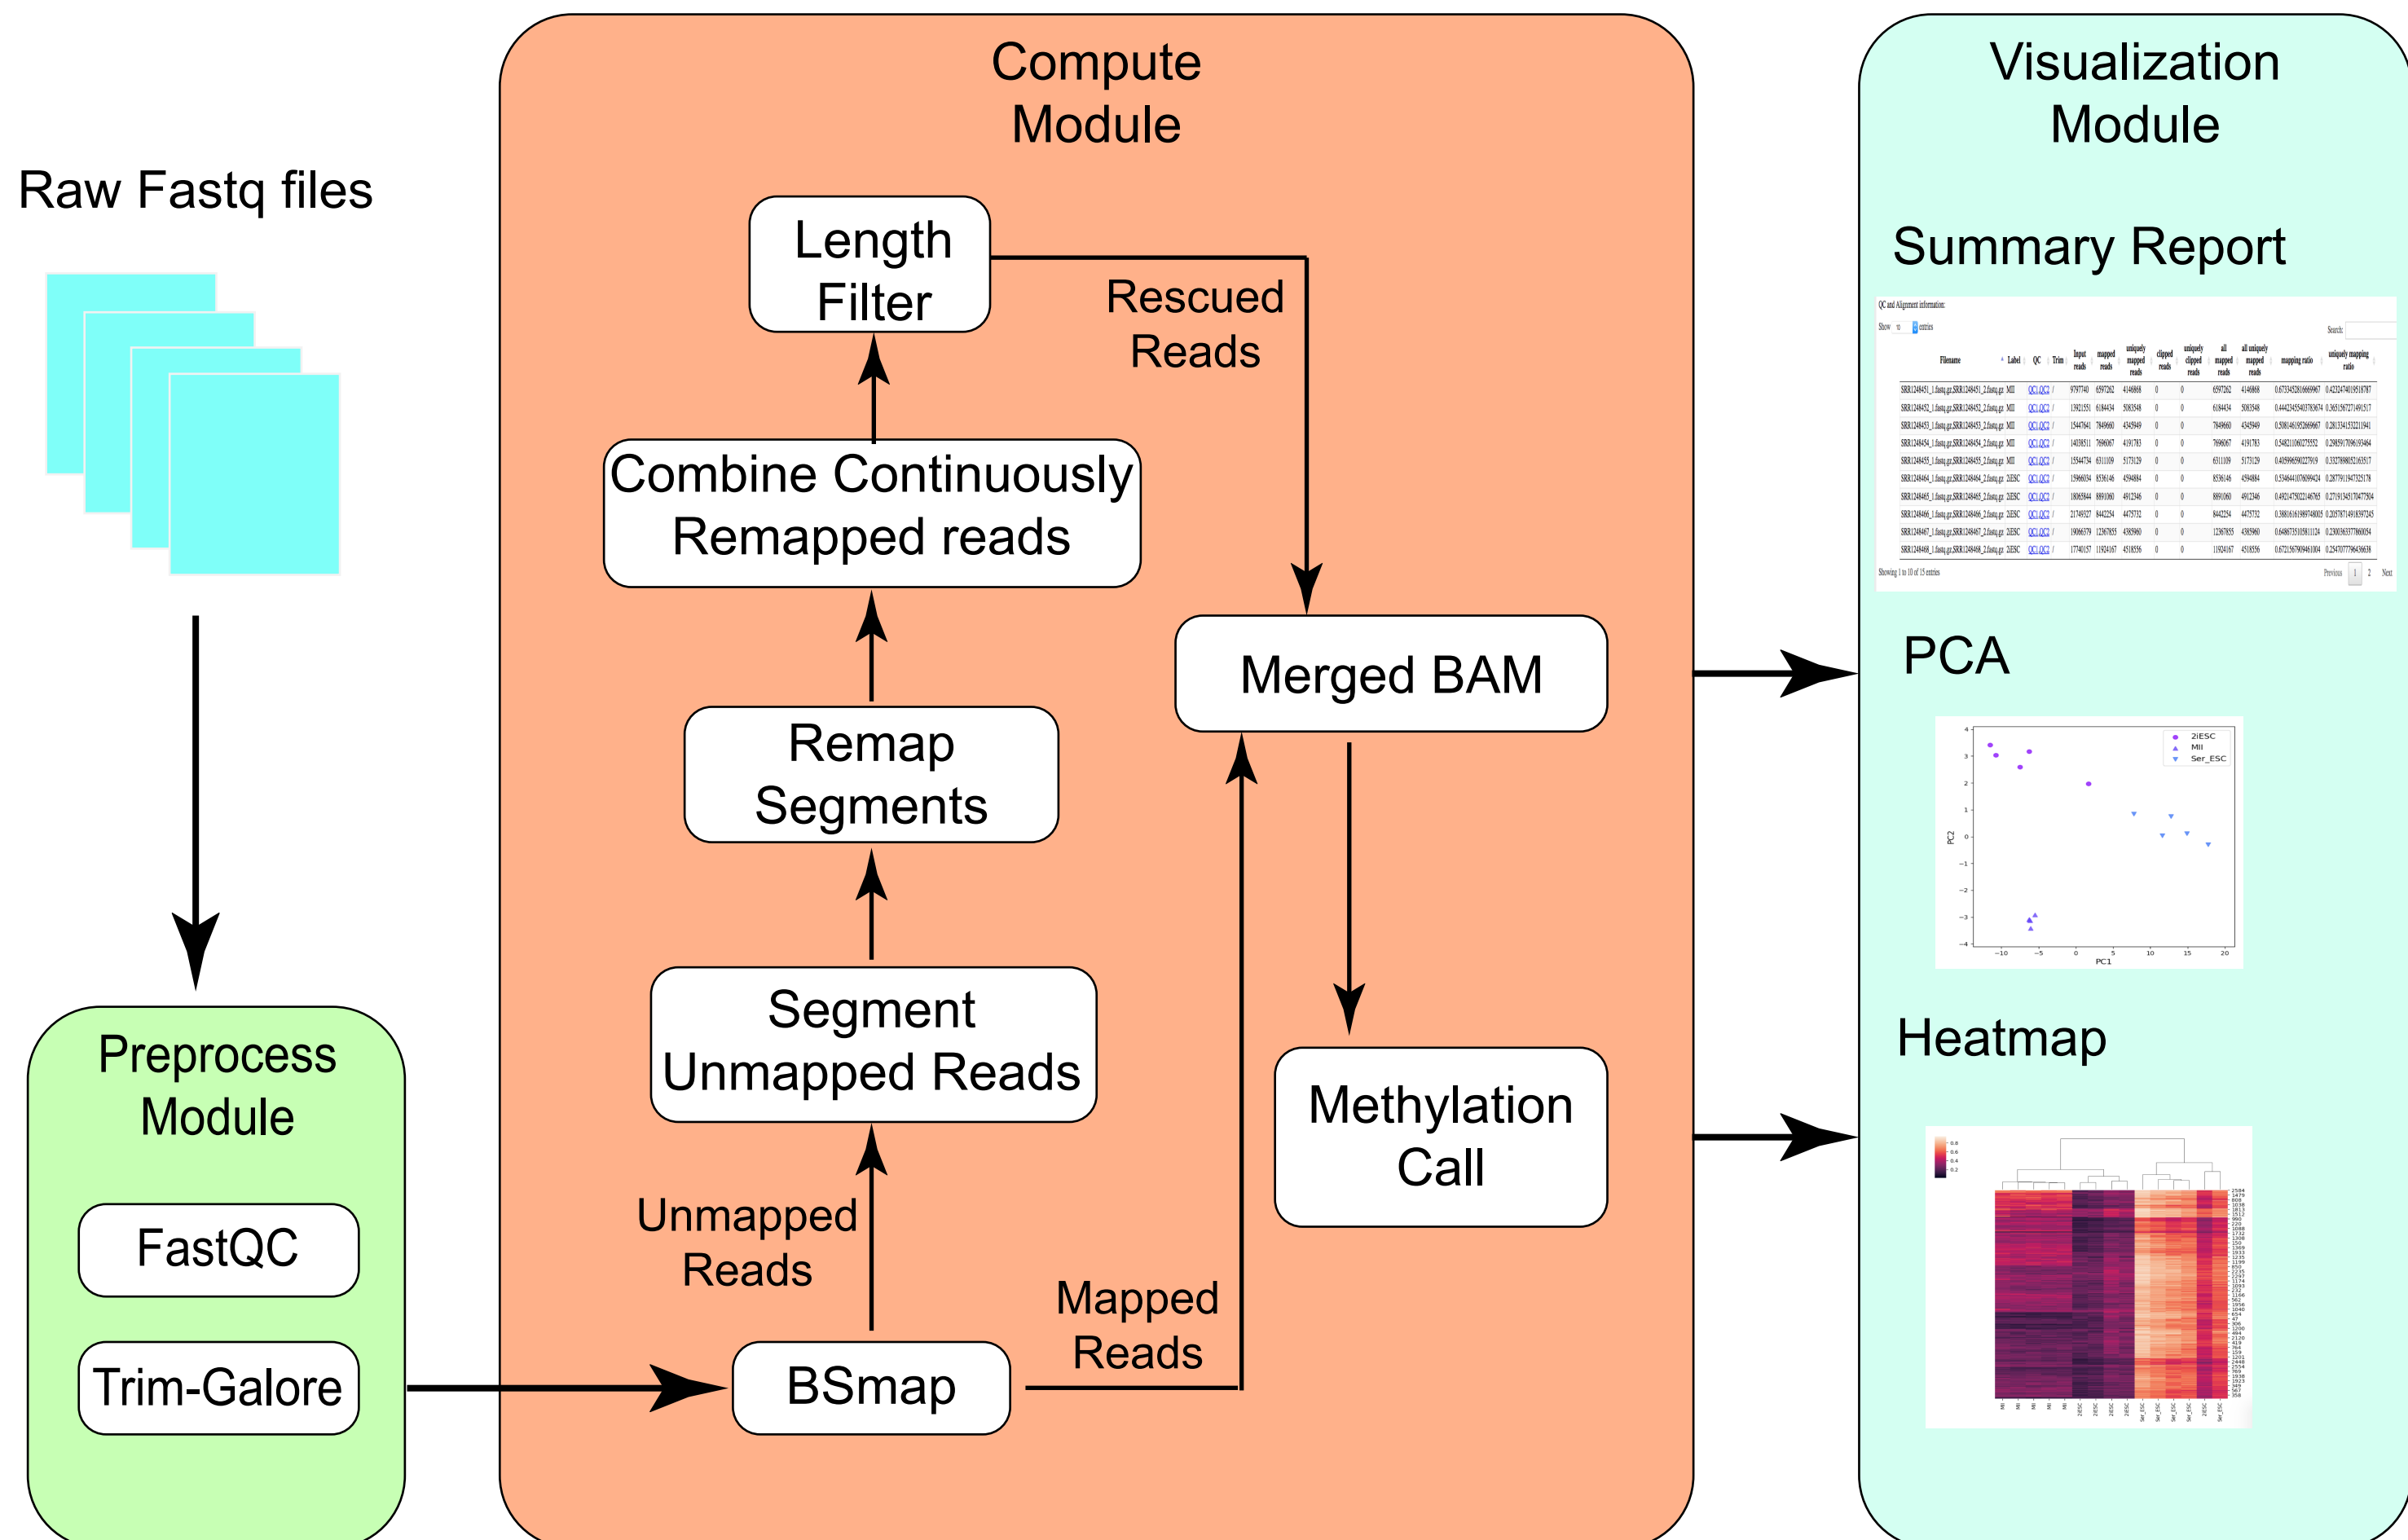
Raw Fastq files

Preprocess Module

FastQC

Trim-Galore

Compute Module

Length Filter

Rescued Reads

Combine Continuously Remapped reads

Remap Segments

Segment Unmapped Reads

Unmapped Reads

BSmap

Mapped Reads

Merged BAM

Methylation Call

Visualization Module

Summary Report

QC and Alignment information:

Show 10 entries

Search:

| Filename | Label | QC | Trim | input reads | mapped reads | uniquely mapped reads | clipped reads | uniquely clipped reads | all mapped reads | all uniquely mapped reads | mapping ratio | uniquely mapping ratio |
|---|---|---|---|---|---|---|---|---|---|---|---|---|
| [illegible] | MII | QC1 QC2 | | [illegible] | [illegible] | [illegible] | 0 | 0 | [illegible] | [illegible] | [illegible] | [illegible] |
| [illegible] | MII | QC1 QC2 | | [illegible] | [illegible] | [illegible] | 0 | 0 | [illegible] | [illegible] | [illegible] | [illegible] |
| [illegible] | MII | QC1 QC2 | | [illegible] | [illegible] | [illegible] | 0 | 0 | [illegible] | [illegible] | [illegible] | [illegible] |
| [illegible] | MII | QC1 QC2 | | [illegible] | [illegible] | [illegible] | 0 | 0 | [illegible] | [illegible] | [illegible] | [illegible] |
| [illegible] | MII | QC1 QC2 | | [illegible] | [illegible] | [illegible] | 0 | 0 | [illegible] | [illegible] | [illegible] | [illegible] |
| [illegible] | 2iESC | QC1 QC2 | | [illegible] | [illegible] | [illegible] | 0 | 0 | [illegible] | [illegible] | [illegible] | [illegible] |
| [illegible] | 2iESC | QC1 QC2 | | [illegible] | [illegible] | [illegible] | 0 | 0 | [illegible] | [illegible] | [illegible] | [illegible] |
| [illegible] | 2iESC | QC1 QC2 | | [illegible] | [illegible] | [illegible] | 0 | 0 | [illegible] | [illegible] | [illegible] | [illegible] |
| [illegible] | 2iESC | QC1 QC2 | | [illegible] | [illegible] | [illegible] | 0 | 0 | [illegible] | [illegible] | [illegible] | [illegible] |
| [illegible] | 2iESC | QC1 QC2 | | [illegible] | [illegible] | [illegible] | 0 | 0 | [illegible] | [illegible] | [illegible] | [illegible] |

Showing 1 to 10 of 15 entries

Previous 1 2 Next

PCA

2iESC
MII
Ser_ESC

PC2

PC1

4 3 2 1 0 −1 −2 −3 −4

−10 −5 0 5 10 15 20

Heatmap

0.8 0.6 0.4 0.2

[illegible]